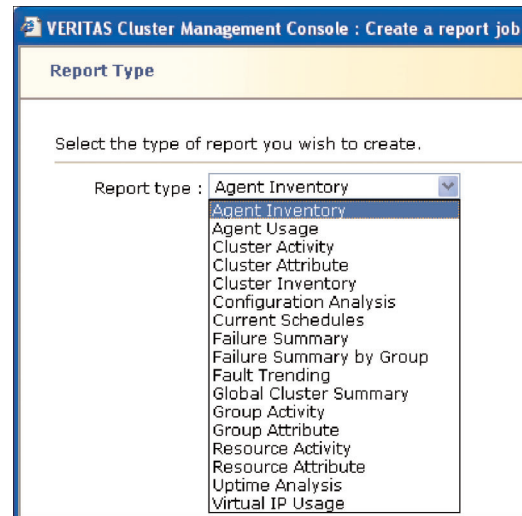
VERITAS Cluster Management Console : Create a report job

Report Type

Select the type of report you wish to create.

Report type : Agent Inventory

Agent Inventory
Agent Usage
Cluster Activity
Cluster Attribute
Cluster Inventory
Configuration Analysis
Current Schedules
Failure Summary
Failure Summary by Group
Fault Trending
Global Cluster Summary
Group Activity
Group Attribute
Resource Activity
Resource Attribute
Uptime Analysis
Virtual IP Usage